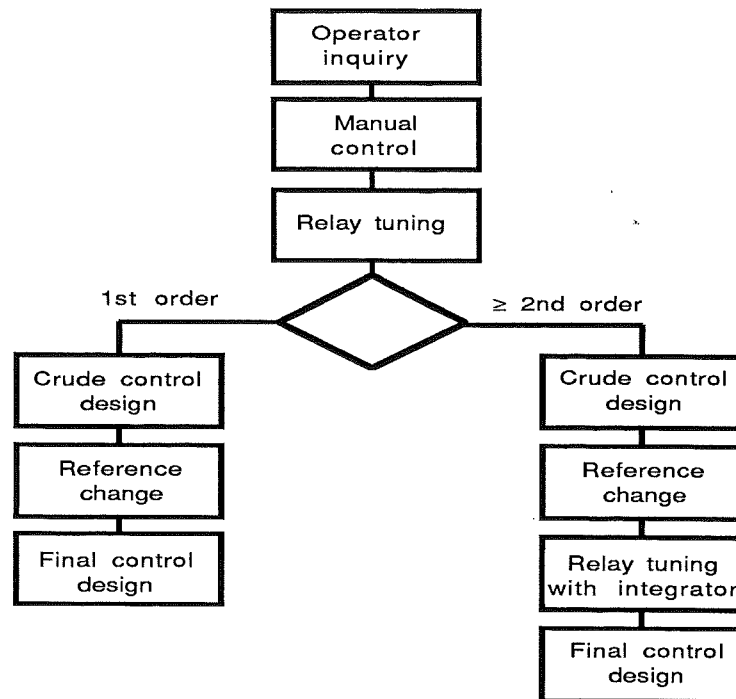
Operator inquiry

Manual control

Relay tuning

1st order

≥ 2nd order

Crude control design

Reference change

Final control design

Crude control design

Reference change

Relay tuning with integrator

Final control design